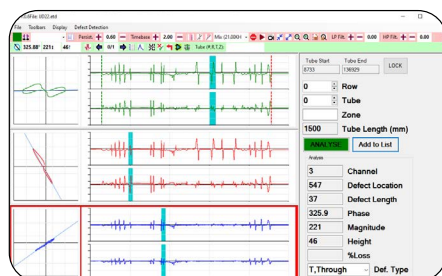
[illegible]File: U032.etd

File Toolbars Display Defect Detection

Persist. + 0.60 − Timebase + 2.00 − Mix (21.0KHz) LP Filt. + 0.00 − HP Filt. + 0.00

325.88° 221s 46 0/1 Tube (R.R.T.D)

Tube Start 8733
Tube End 138929
LOCK

0 Row
0 Tube
Zone
1500 Tube Length (mm)

ANALYSE
Add to List

Analysis

3 Channel
547 Defect Location
37 Defect Length
325.9 Phase
221 Magnitude
46 Height
%Loss
T,Through Def. Type